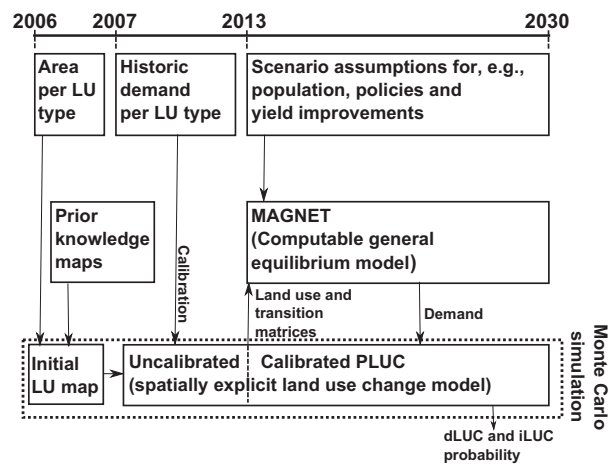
2006 2007 2013 2030

Area per LU type

Historic demand per LU type

Scenario assumptions for, e.g., population, policies and yield improvements

Prior knowledge maps

Calibration

MAGNET (Computable general equilibrium model)

Land use and transition matrices

Demand

Monte Carlo simulation

Initial LU map

Uncalibrated Calibrated PLUC (spatially explicit land use change model)

dLUC and iLUC probability